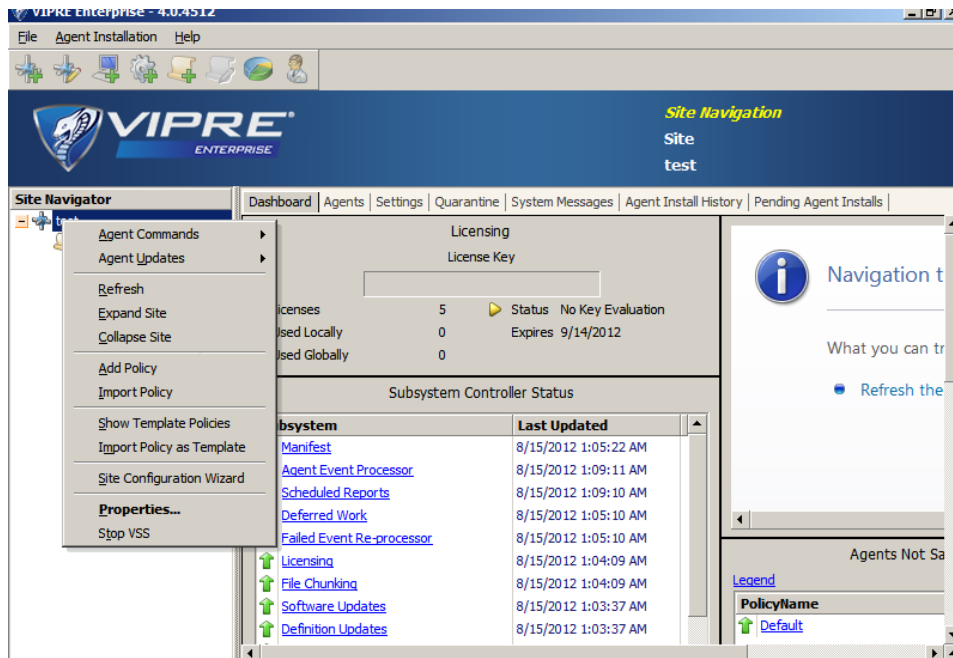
VIPRE Enterprise - 4.0.4512

File Agent Installation Help

VIPRE ENTERPRISE

Site Navigation
Site
test

Site Navigator

test

Agent Commands
Agent Updates
Refresh
Expand Site
Collapse Site
Add Policy
Import Policy
Show Template Policies
Import Policy as Template
Site Configuration Wizard
Properties...
Stop VSS

Dashboard | Agents | Settings | Quarantine | System Messages | Agent Install History | Pending Agent Installs

Licensing
License Key

icenses 5 Status No Key Evaluation
Used Locally 0 Expires 9/14/2012
Used Globally 0

Subsystem Controller Status

| ubsystem | Last Updated |
|---|---|
| Manifest | 8/15/2012 1:05:22 AM |
| Agent Event Processor | 8/15/2012 1:09:11 AM |
| Scheduled Reports | 8/15/2012 1:09:10 AM |
| Deferred Work | 8/15/2012 1:05:10 AM |
| Failed Event Re-processor | 8/15/2012 1:05:10 AM |
| Licensing | 8/15/2012 1:04:09 AM |
| File Chunking | 8/15/2012 1:04:09 AM |
| Software Updates | 8/15/2012 1:03:37 AM |
| Definition Updates | 8/15/2012 1:03:37 AM |

Navigation t

What you can tr

Refresh the

Agents Not Sa

Legend

PolicyName
Default